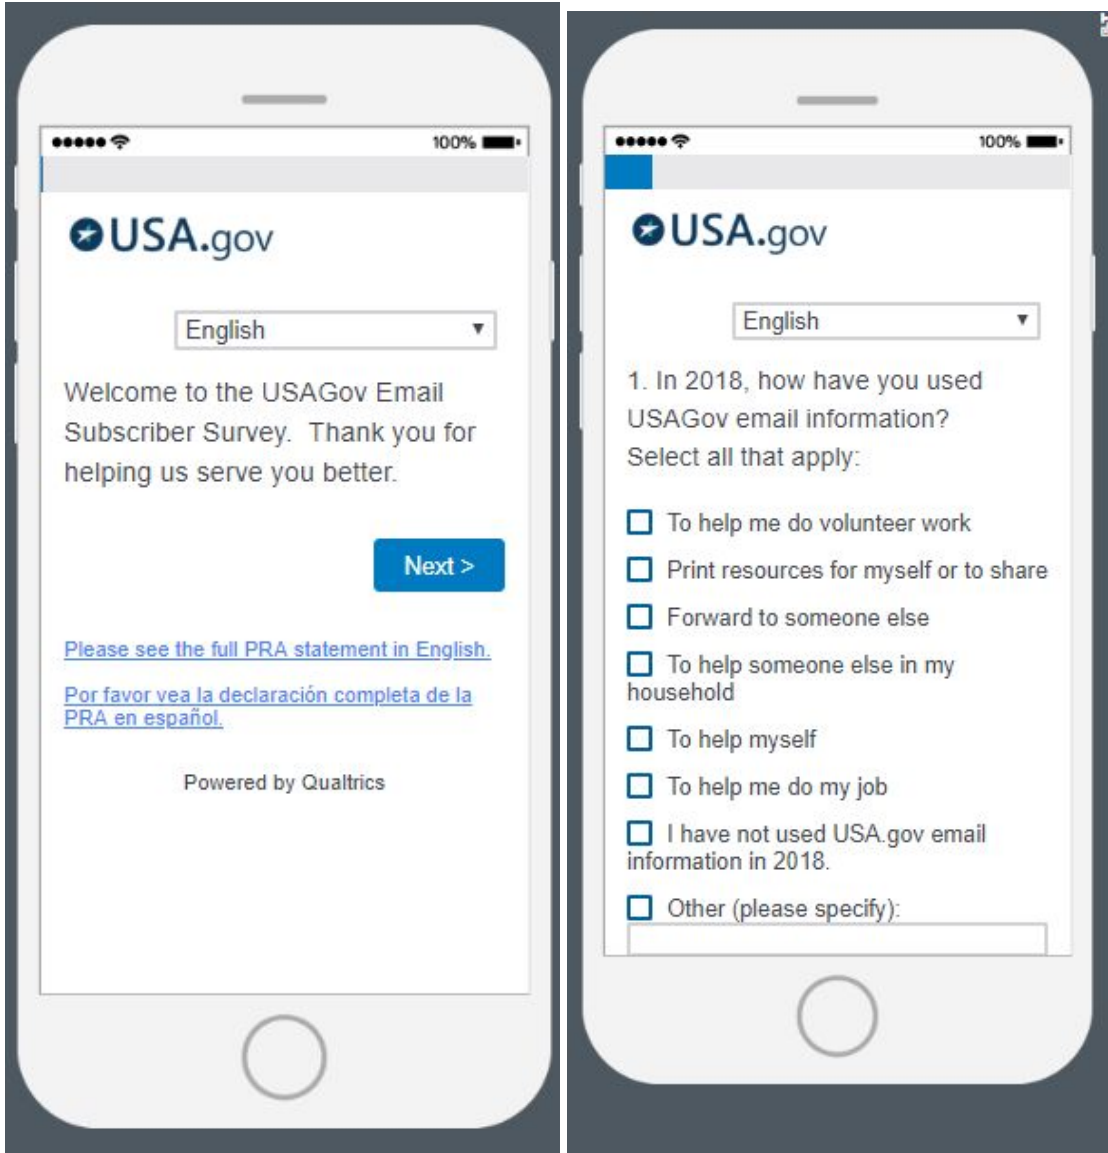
100%

USA.gov

English

Welcome to the USAGov Email Subscriber Survey. Thank you for helping us serve you better.

Next >

Please see the full PRA statement in English.

Por favor vea la declaración completa de la PRA en español.

Powered by Qualtrics

100%

USA.gov

English

1. In 2018, how have you used USAGov email information? Select all that apply:

To help me do volunteer work

Print resources for myself or to share

Forward to someone else

To help someone else in my household

To help myself

To help me do my job

I have not used USA.gov email information in 2018.

Other (please specify):